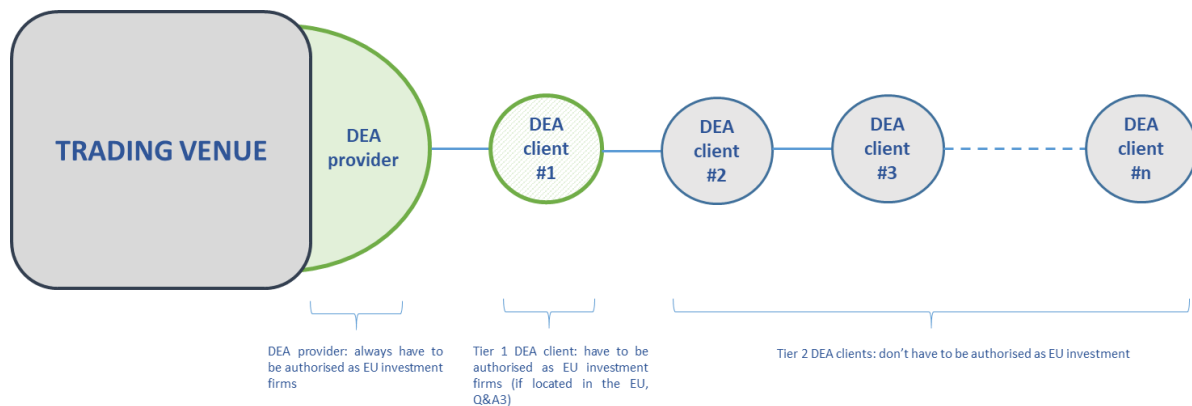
TRADING VENUE

DEA provider

DEA client #1

DEA client #2

DEA client #3

DEA client #n

DEA provider: always have to be authorised as EU investment firms

Tier 1 DEA client: have to be authorised as EU investment firms (if located in the EU, Q&A3)

Tier 2 DEA clients: don't have to be authorised as EU investment